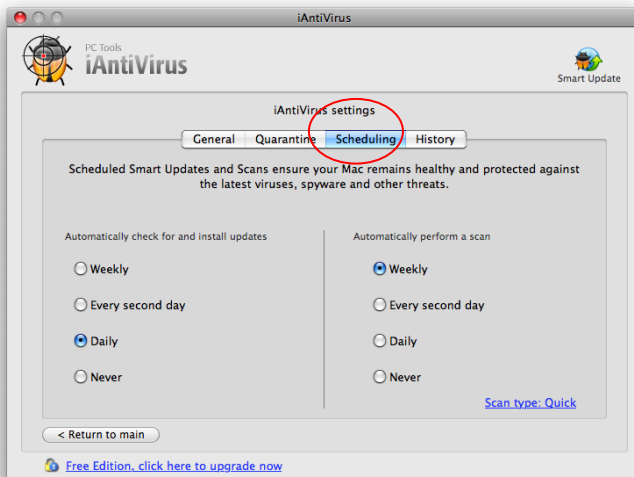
iAntiVirus

PC Tools
iAntiVirus

Smart Update

iAntiVirus settings

General | Quarantine | Scheduling | History

Scheduled Smart Updates and Scans ensure your Mac remains healthy and protected against the latest viruses, spyware and other threats.

Automatically check for and install updates

Weekly

Every second day

Daily

Never

Automatically perform a scan

Weekly

Every second day

Daily

Never

Scan type: Quick

< Return to main

Free Edition, click here to upgrade now